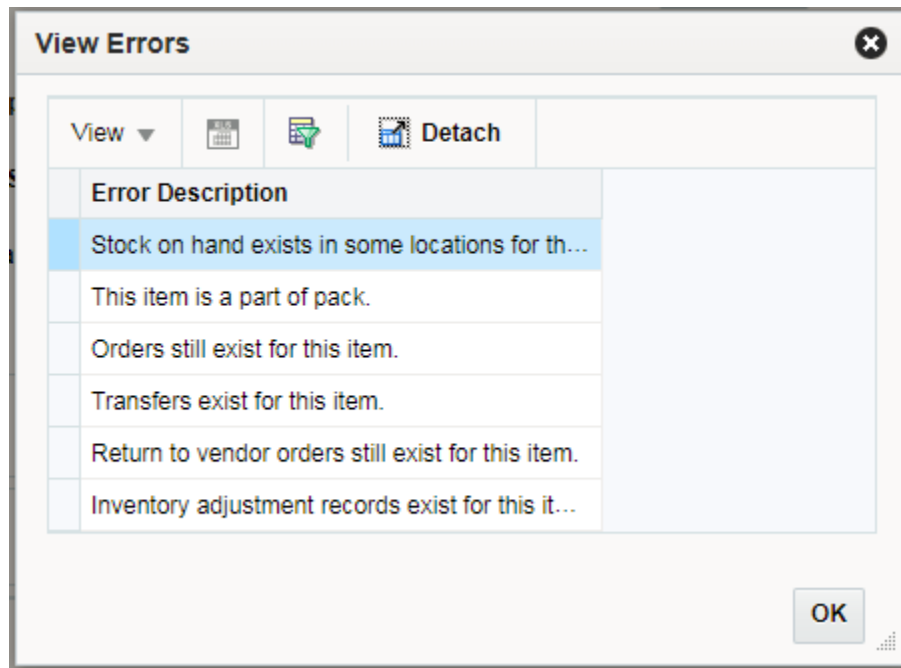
View Errors

View ▾ Detach

| Error Description |
|---|
| Stock on hand exists in some locations for th... |
| This item is a part of pack. |
| Orders still exist for this item. |
| Transfers exist for this item. |
| Return to vendor orders still exist for this item. |
| Inventory adjustment records exist for this it... |

OK